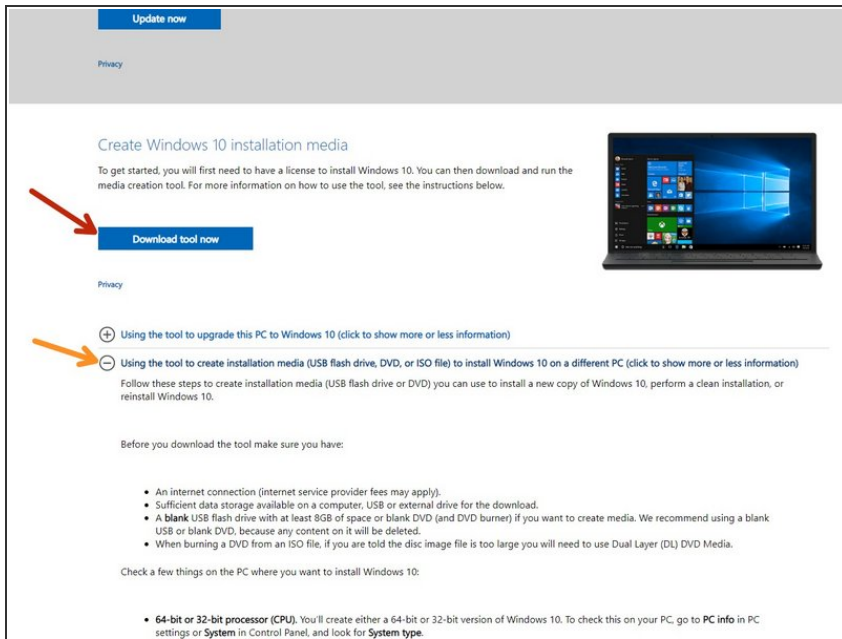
Update now

Privacy

Create Windows 10 installation media

To get started, you will first need to have a license to install Windows 10. You can then download and run the media creation tool. For more information on how to use the tool, see the instructions below.

Download tool now

Privacy

Using the tool to upgrade this PC to Windows 10 (click to show more or less information)

Using the tool to create installation media (USB flash drive, DVD, or ISO file) to install Windows 10 on a different PC (click to show more or less information)

Follow these steps to create installation media (USB flash drive or DVD) you can use to install a new copy of Windows 10, perform a clean installation, or reinstall Windows 10.

Before you download the tool make sure you have:

- An internet connection (internet service provider fees may apply).
- Sufficient data storage available on a computer, USB or external drive for the download.
- A **blank** USB flash drive with at least 8GB of space or blank DVD (and DVD burner) if you want to create media. We recommend using a blank USB or blank DVD, because any content on it will be deleted.
- When burning a DVD from an ISO file, if you are told the disc image file is too large you will need to use Dual Layer (DL) DVD Media.

Check a few things on the PC where you want to install Windows 10:

- **64-bit or 32-bit processor (CPU).** You'll create either a 64-bit or 32-bit version of Windows 10. To check this on your PC, go to **PC info** in PC settings or **System** in Control Panel, and look for **System type**.